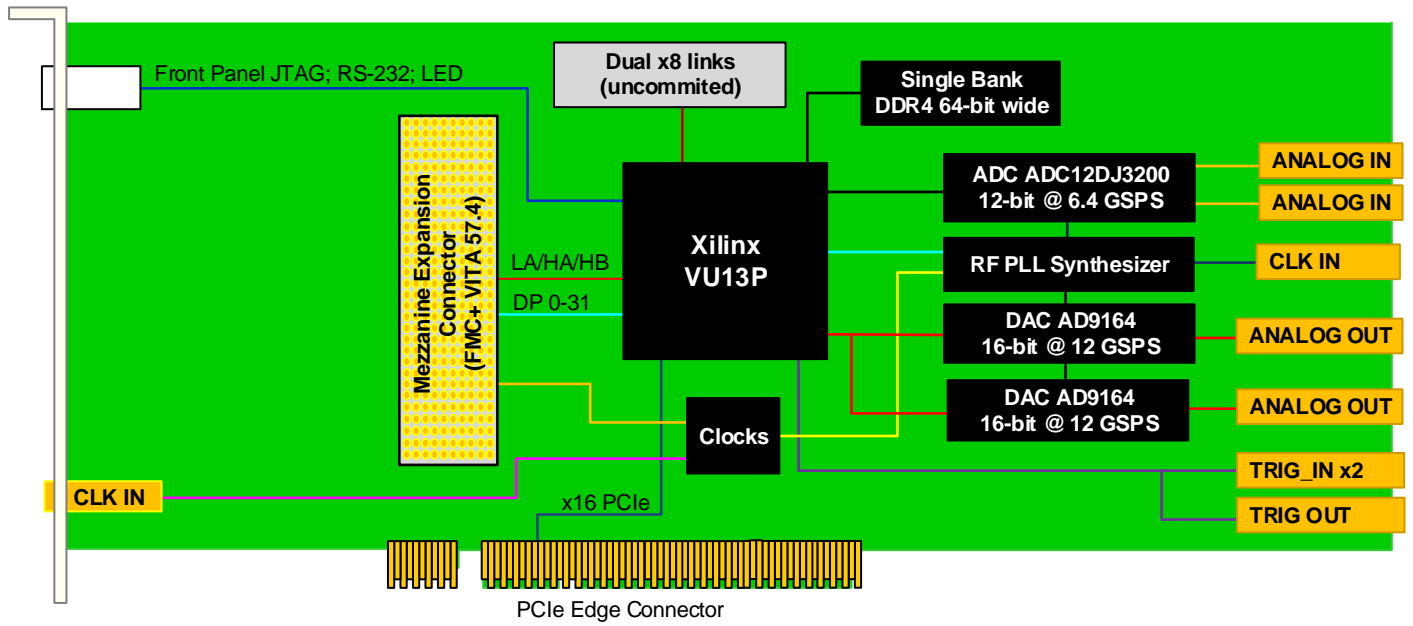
Front Panel JTAG; RS-232; LED

Dual x8 links
(uncommited)

Single Bank
DDR4 64-bit wide

Mezzanine Expansion Connector
(FMC+ VITA 57.4)

LA/HA/HB

DP 0-31

Xilinx
VU13P

ADC ADC12DJ3200
12-bit @ 6.4 GSPS

ANALOG IN

ANALOG IN

RF PLL Synthesizer

CLK IN

DAC AD9164
16-bit @ 12 GSPS

ANALOG OUT

DAC AD9164
16-bit @ 12 GSPS

ANALOG OUT

Clocks

TRIG_IN x2

TRIG OUT

CLK IN

x16 PCIe

PCIe Edge Connector